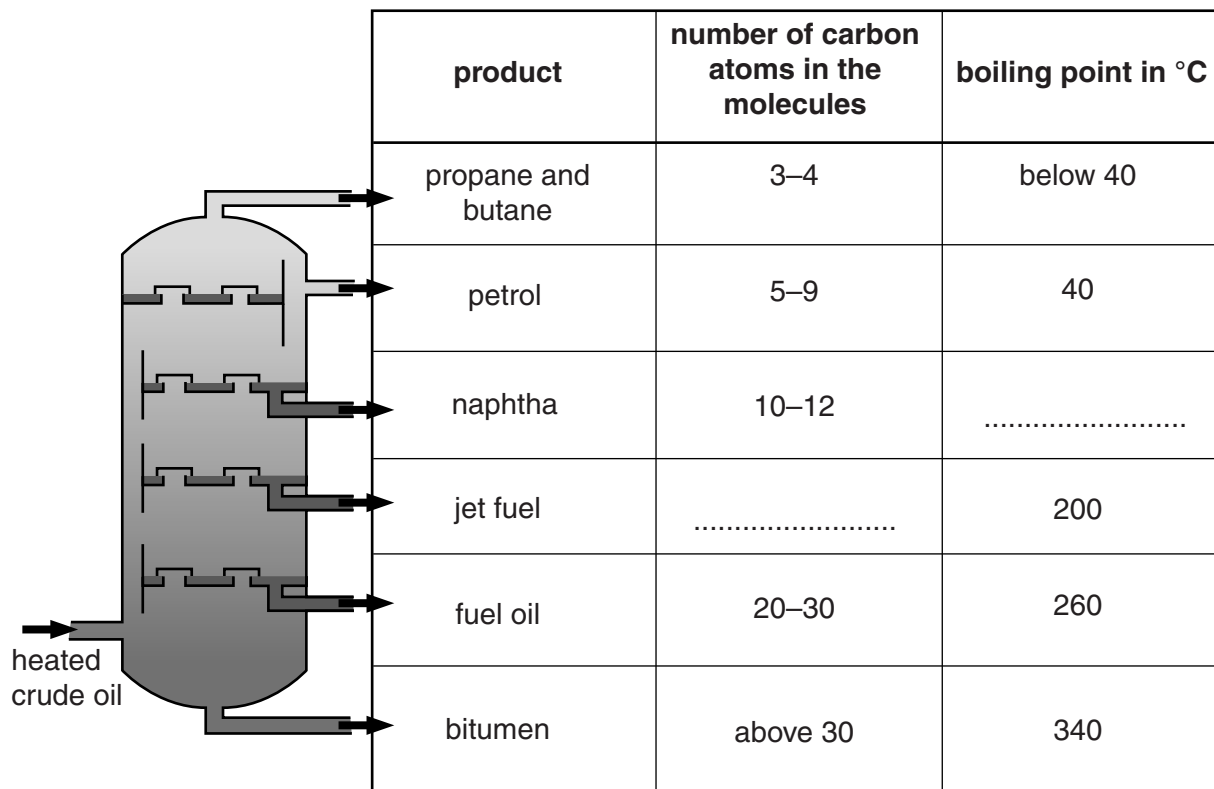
heated crude oil

| product | number of carbon atoms in the molecules | boiling point in °C |
|---|---|---|
| propane and butane | 3–4 | below 40 |
| petrol | 5–9 | 40 |
| naphtha | 10–12 | ......................... |
| jet fuel | ......................... | 200 |
| fuel oil | 20–30 | 260 |
| bitumen | above 30 | 340 |